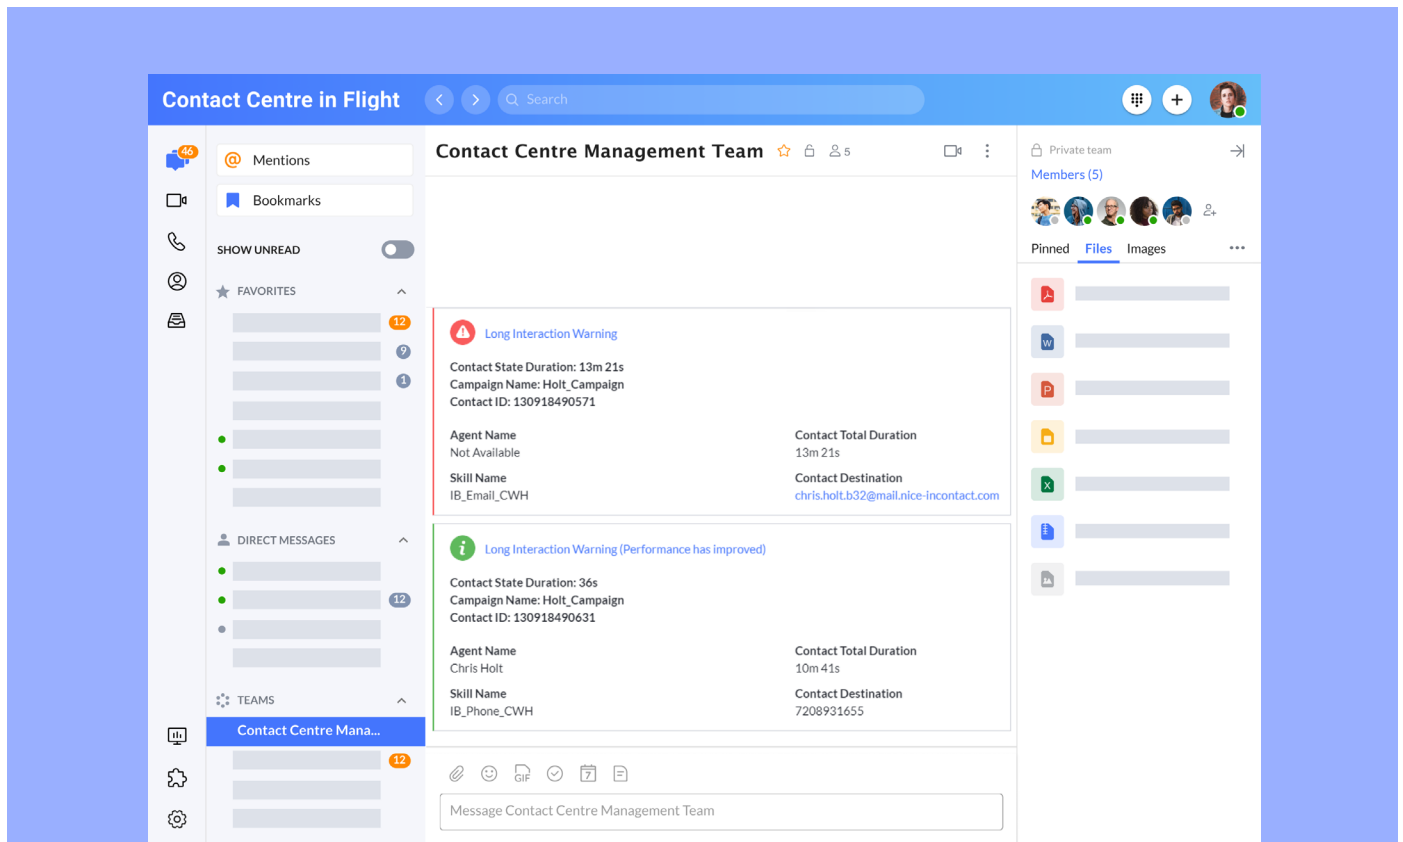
Contact Centre in Flight

Search

46

Mentions

Bookmarks

SHOW UNREAD

FAVORITES

12

9

1

DIRECT MESSAGES

12

TEAMS

Contact Centre Mana...

12

Contact Centre Management Team

5

Long Interaction Warning

Contact State Duration: 13m 21s
Campaign Name: Holt_Campaign
Contact ID: 130918490571

Agent Name
Not Available

Contact Total Duration
13m 21s

Skill Name
IB_Email_CWH

Contact Destination
chris.holt.b32@mail.nice-incontact.com

Long Interaction Warning (Performance has improved)

Contact State Duration: 36s
Campaign Name: Holt_Campaign
Contact ID: 130918490631

Agent Name
Chris Holt

Contact Total Duration
10m 41s

Skill Name
IB_Phone_CWH

Contact Destination
7208931655

GIF

7

Message Contact Centre Management Team

Private team

Members (5)

Pinned Files Images